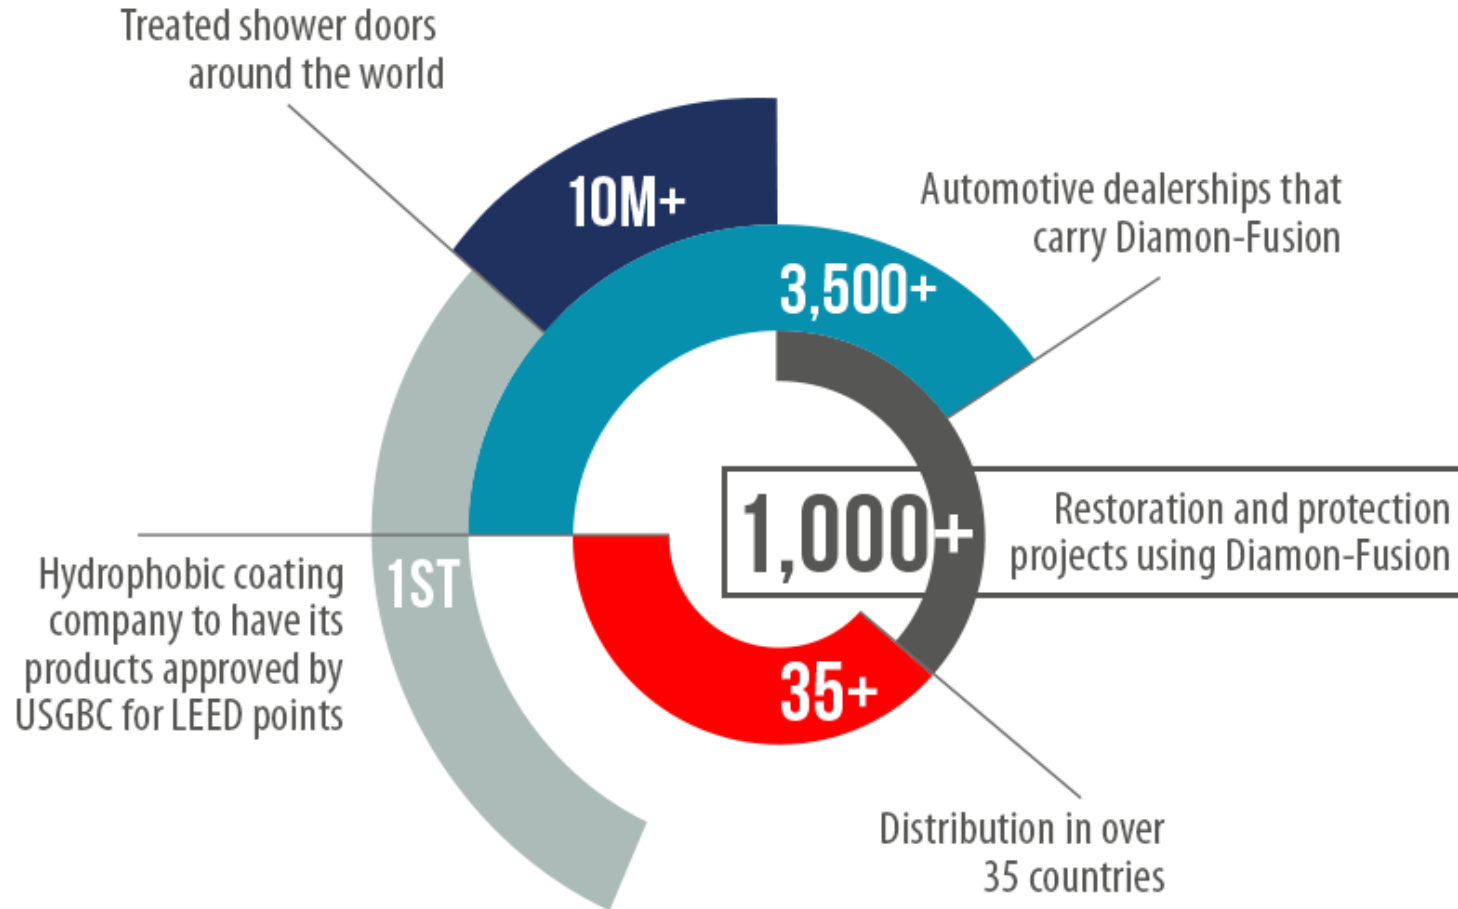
Treated shower doors around the world

10M+

Automotive dealerships that carry Diamon-Fusion

3,500+

1,000+

Restoration and protection projects using Diamon-Fusion

Hydrophobic coating company to have its products approved by USGBC for LEED points

1ST

35+

Distribution in over 35 countries